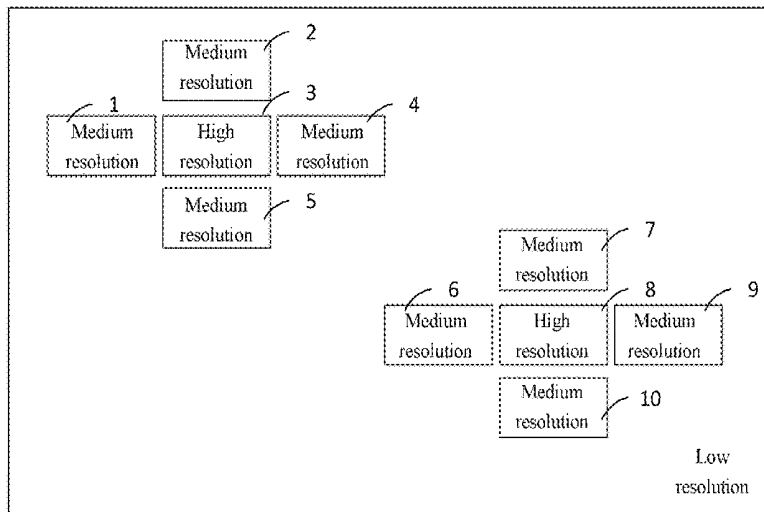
2
Medium resolution

1
Medium resolution

3
High resolution

4
Medium resolution

5
Medium resolution

7
Medium resolution

6
Medium resolution

8
High resolution

9
Medium resolution

10
Medium resolution

Low resolution